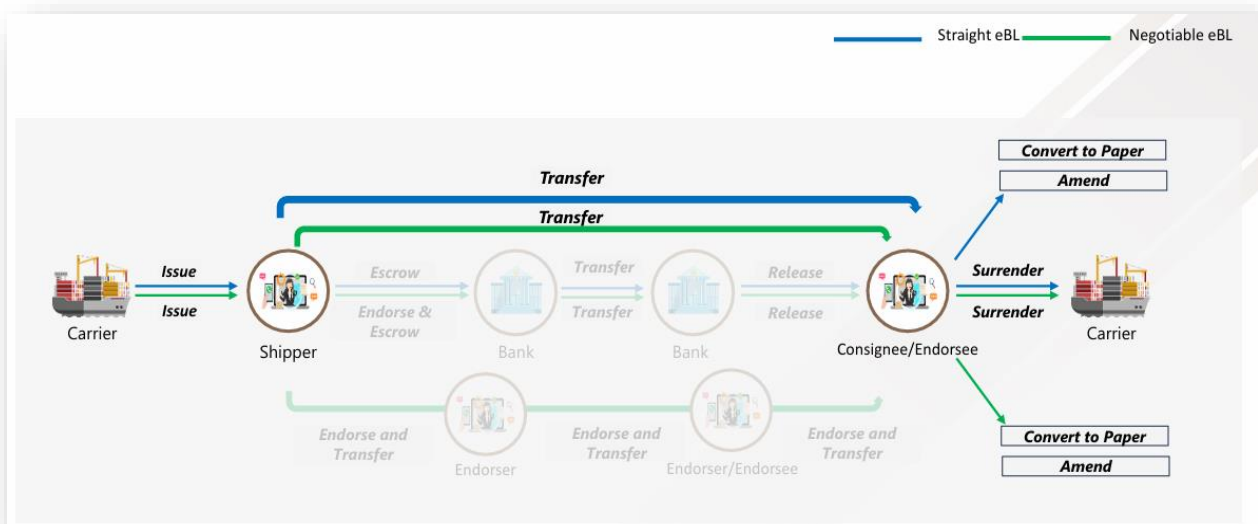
Straight eBL
Negotiable eBL

Convert to Paper
Amend

Transfer
Transfer

Issue
Issue
Carrier

Shipper

Escrow
Endorse & Escrow

Bank

Transfer
Transfer

Bank

Release
Release

Consignee/Endorsee

Surrender
Surrender

Carrier

Endorse and Transfer
Endorser
Endorse and Transfer
Endorser/Endorsee
Endorse and Transfer

Convert to Paper
Amend